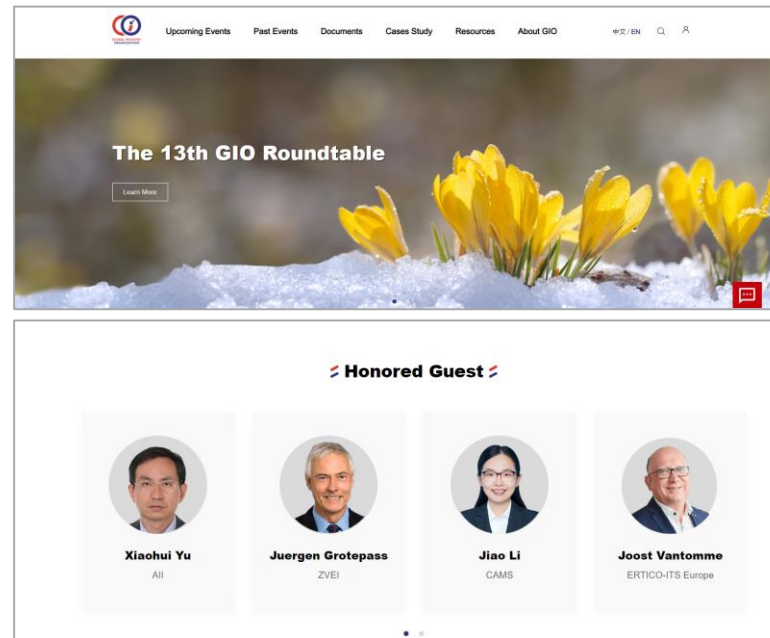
Upcoming Events Past Events Documents Cases Study Resources About GIO 中文 / EN

The 13th GIO Roundtable

Learn More

Honored Guest

Xiaohui Yu
AII

Juergen Grotepass
ZVEI

Jiao Li
CAMS

Joost Vantomme
ERTICO-ITS Europe